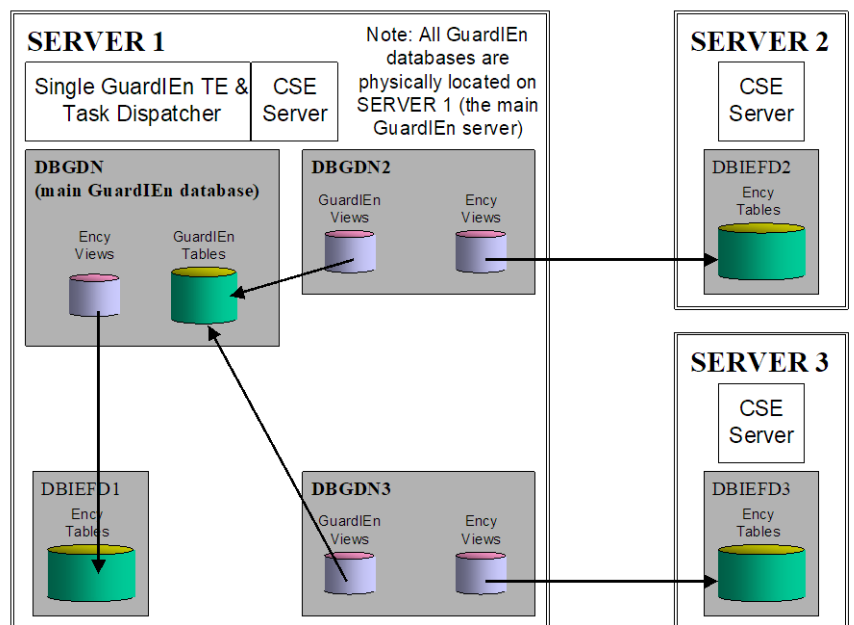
SERVER 1

Single GuardIEn TE & Task Dispatcher

CSE Server

Note: All GuardIEn databases are physically located on SERVER 1 (the main GuardIEn server)

DBGDN
(main GuardIEn database)

Ency Views

GuardIEn Tables

DBGDN2

GuardIEn Views

Ency Views

DBIEFD1

Ency Tables

DBGDN3

GuardIEn Views

Ency Views

SERVER 2

CSE Server

DBIEFD2

Ency Tables

SERVER 3

CSE Server

DBIEFD3

Ency Tables